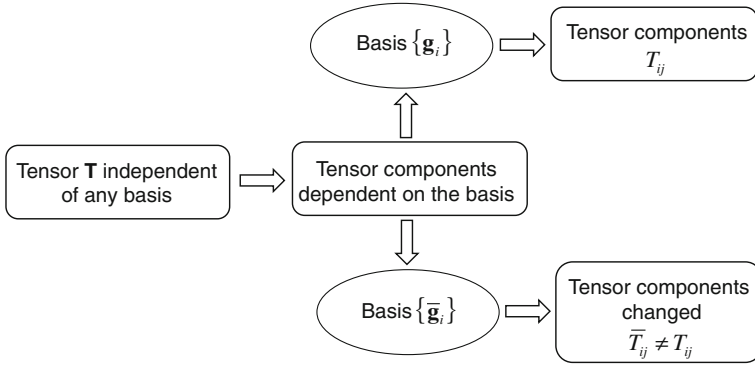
Basis $\{\mathbf{g}_i\}$

Tensor components $T_{ij}$

Tensor **T** independent of any basis

Tensor components dependent on the basis

Basis $\{\overline{\mathbf{g}}_i\}$

Tensor components changed $\overline{T}_{ij} \neq T_{ij}$